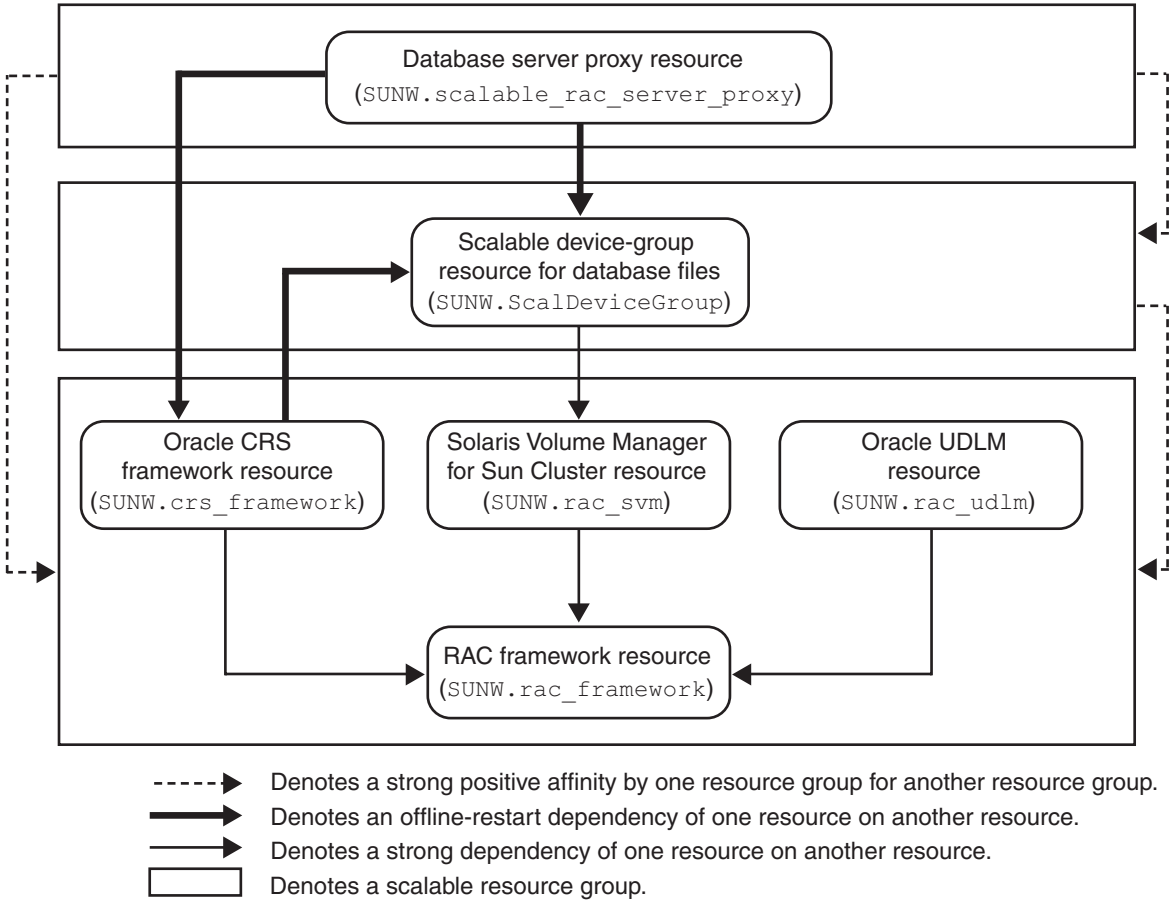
Database server proxy resource
(SUNW.scalable_rac_server_proxy)

Scalable device-group resource for database files
(SUNW.ScalDeviceGroup)

Oracle CRS framework resource
(SUNW.crs_framework)

Solaris Volume Manager for Sun Cluster resource
(SUNW.rac_svm)

Oracle UDLM resource
(SUNW.rac_udlm)

RAC framework resource
(SUNW.rac_framework)

Denotes a strong positive affinity by one resource group for another resource group.
Denotes an offline-restart dependency of one resource on another resource.
Denotes a strong dependency of one resource on another resource.
Denotes a scalable resource group.